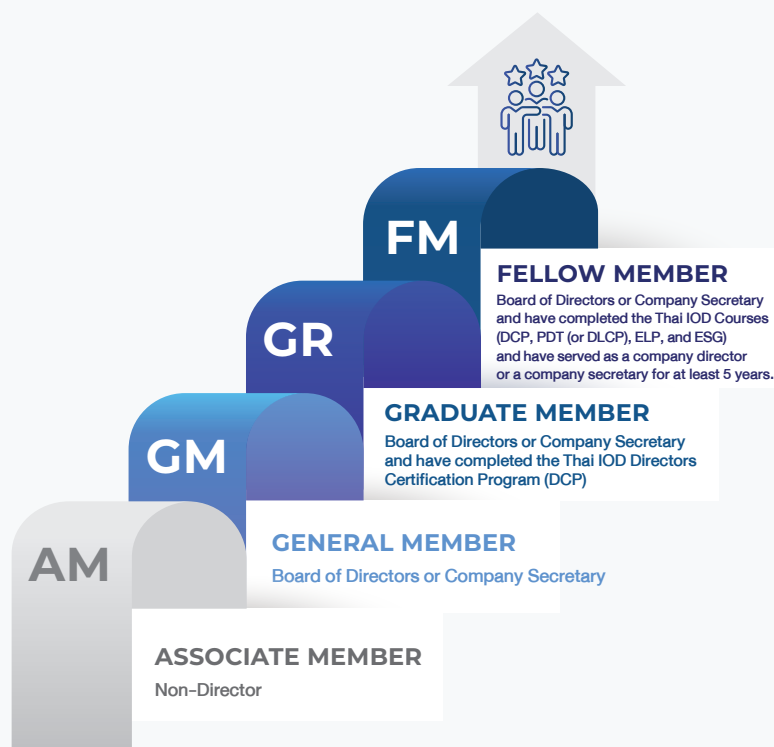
FM

FELLOW MEMBER
Board of Directors or Company Secretary and have completed the Thai IOD Courses (DCP, PDT (or DLCP), ELP, and ESG) and have served as a company director or a company secretary for at least 5 years.

GR

GRADUATE MEMBER
Board of Directors or Company Secretary and have completed the Thai IOD Directors Certification Program (DCP)

GM

GENERAL MEMBER
Board of Directors or Company Secretary

AM

ASSOCIATE MEMBER
Non-Director